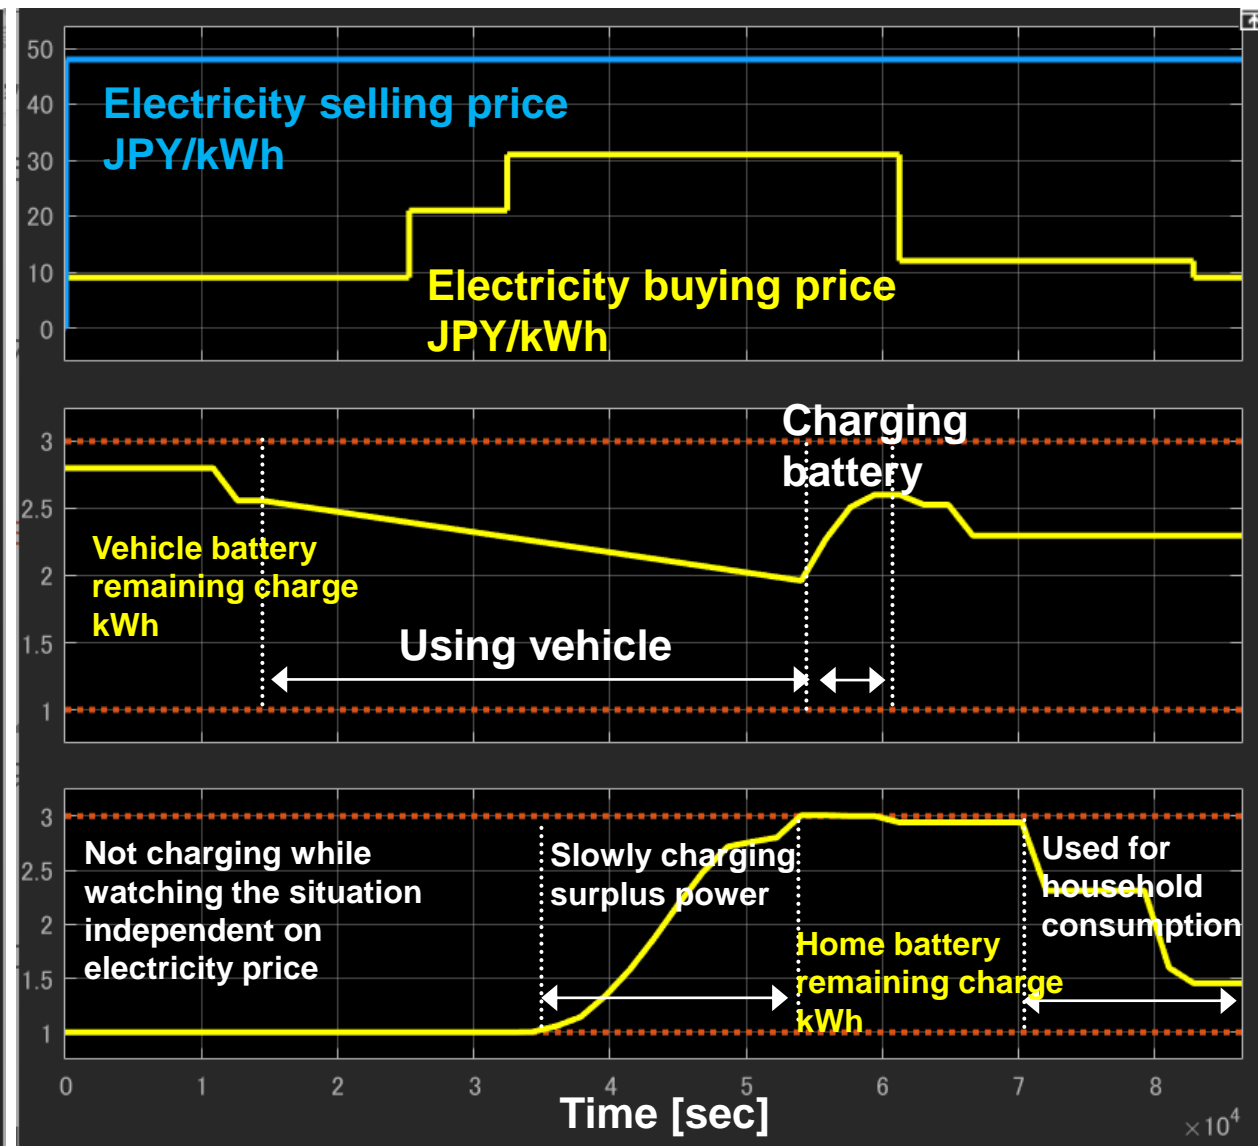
50
40
30
20
10
0
Electricity selling price JPY/kWh
Electricity buying price JPY/kWh

3
2.5
2
1.5
1
Charging battery
Vehicle battery remaining charge kWh
Using vehicle

3
2.5
2
1.5
1
Not charging while watching the situation independent on electricity price
Slowly charging surplus power
Home battery remaining charge kWh
Used for household consumption

0
1
2
3
4
5
6
7
8
Time [sec]
$\times 10^4$